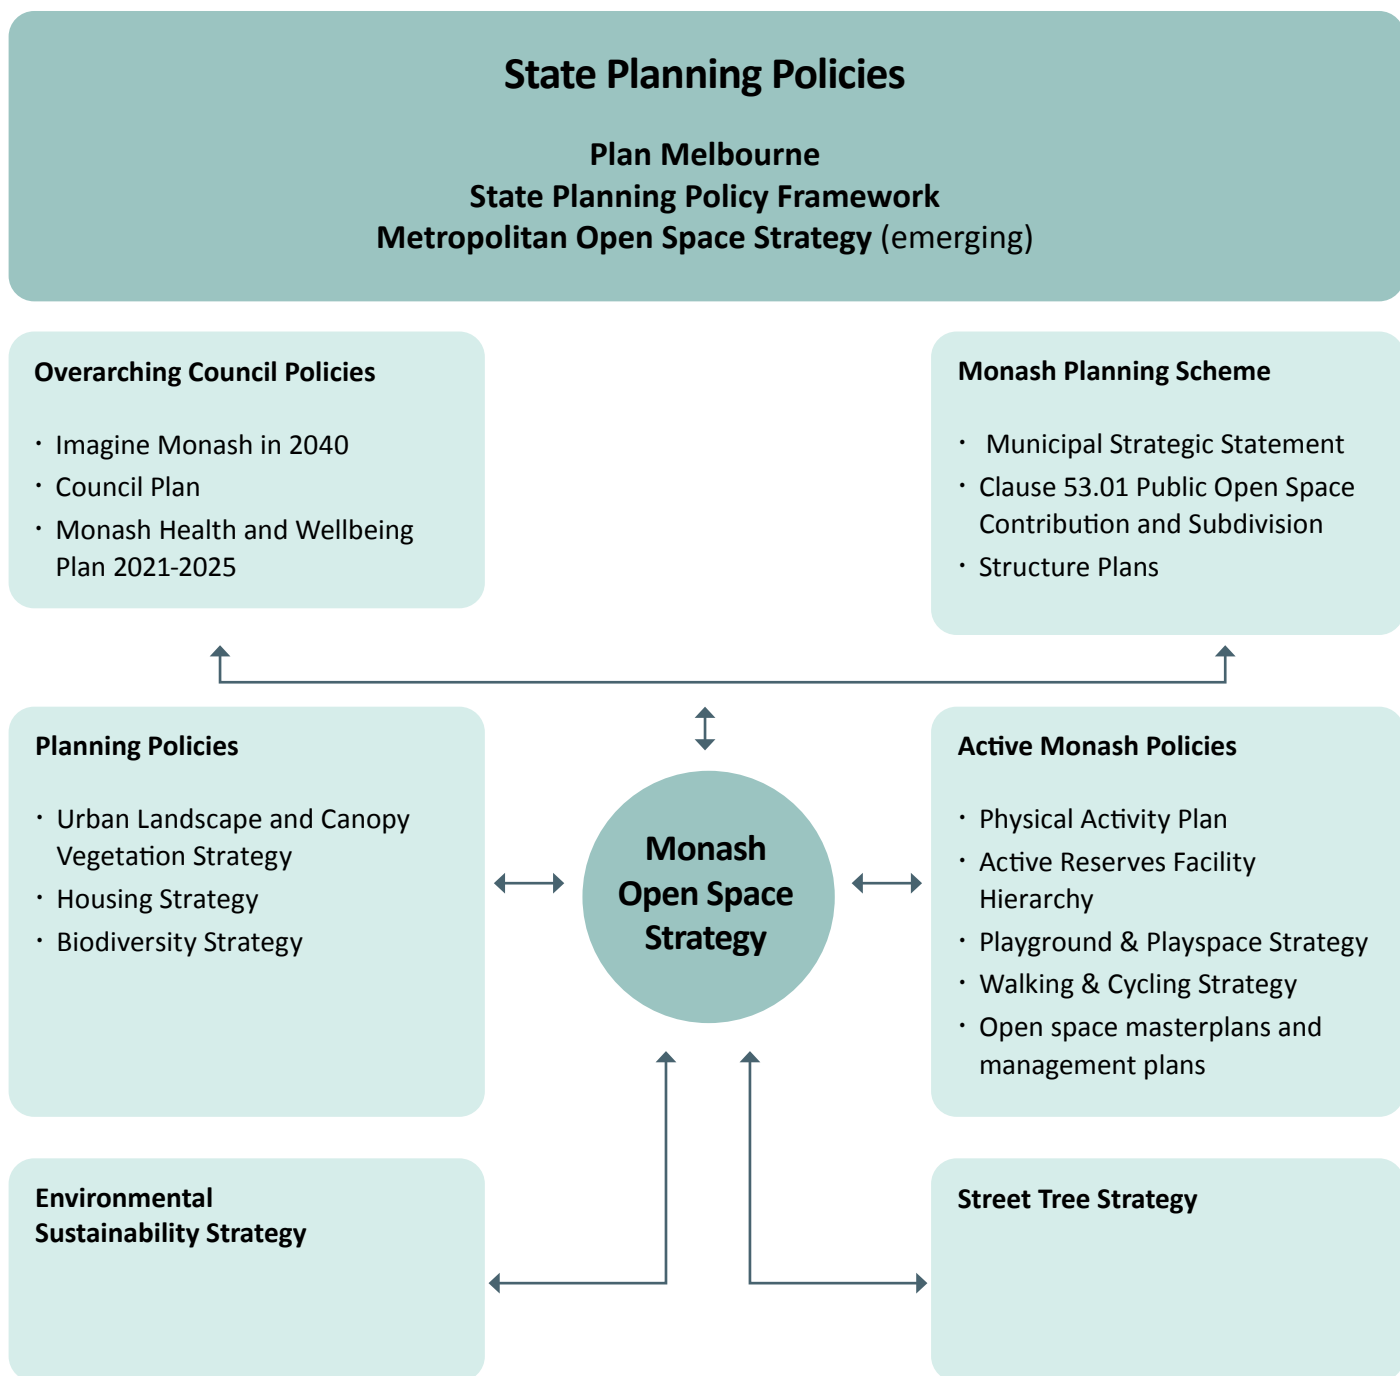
State Planning Policies

Plan Melbourne
State Planning Policy Framework
Metropolitan Open Space Strategy (emerging)

Overarching Council Policies

• Imagine Monash in 2040
• Council Plan
• Monash Health and Wellbeing Plan 2021-2025

Monash Planning Scheme

• Municipal Strategic Statement
• Clause 53.01 Public Open Space Contribution and Subdivision
• Structure Plans

Planning Policies

• Urban Landscape and Canopy Vegetation Strategy
• Housing Strategy
• Biodiversity Strategy

Monash Open Space Strategy

Active Monash Policies

• Physical Activity Plan
• Active Reserves Facility Hierarchy
• Playground & Playspace Strategy
• Walking & Cycling Strategy
• Open space masterplans and management plans

Environmental Sustainability Strategy

Street Tree Strategy